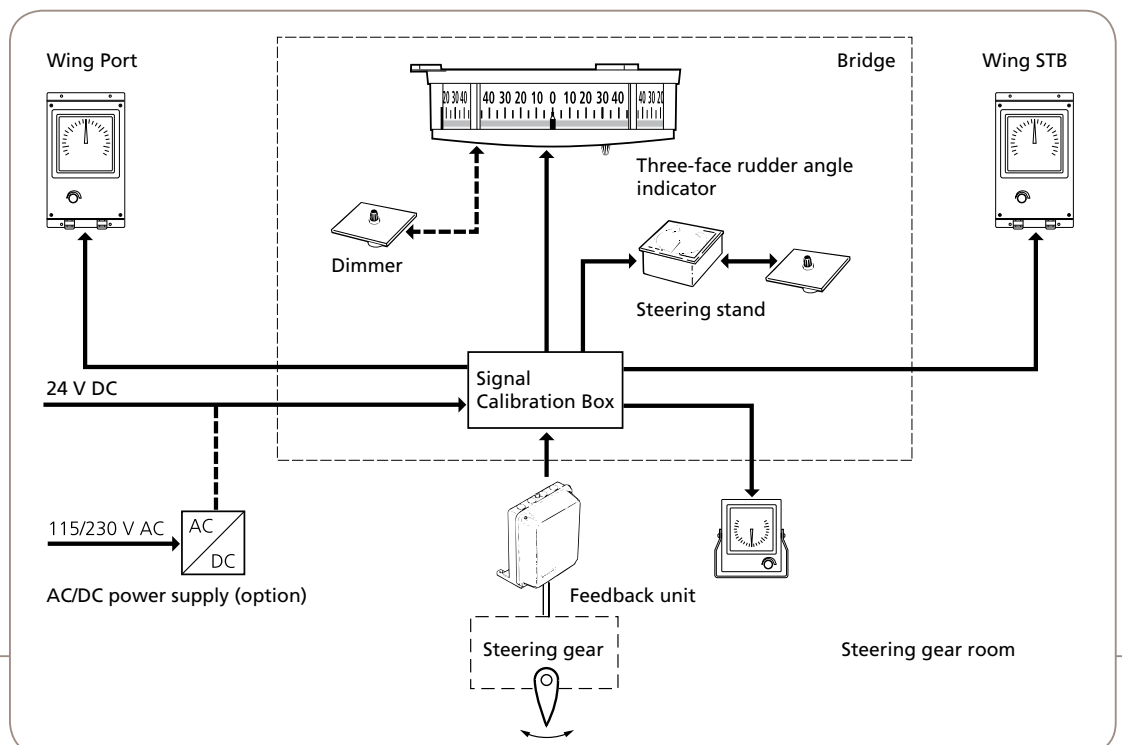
Wing Port

Bridge

Wing STB

20 30 40 | 40 30 20 10 0 10 20 30 40 | 40 30 20

Three-face rudder angle indicator

Dimmer

Steering stand

Signal Calibration Box

24 V DC

115/230 V AC

AC

DC

AC/DC power supply (option)

Feedback unit

Steering gear

Steering gear room